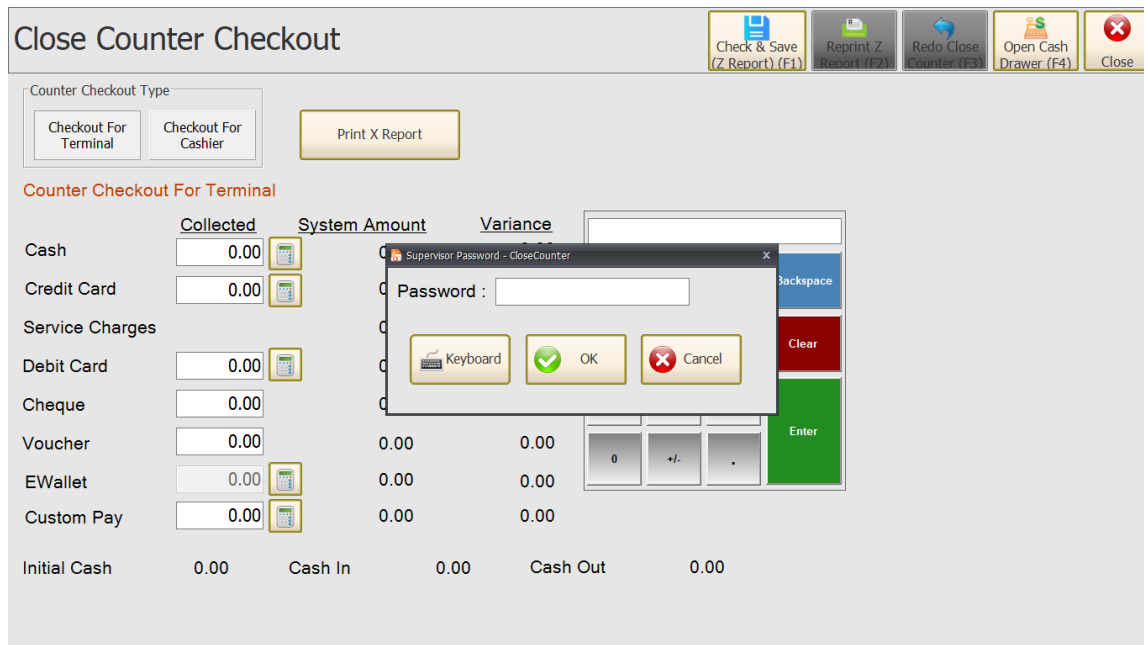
Close Counter Checkout

Check & Save (Z Report) (F1)

Reprint Z Report (F2)

Redo Close Counter (F3)

Open Cash Drawer (F4)

Close

Counter Checkout Type

Checkout For Terminal

Checkout For Cashier

Print X Report

Counter Checkout For Terminal

| | Collected | System Amount | Variance |
|---|---|---|---|
| Cash | 0.00 | 0 | 0.00 |
| Credit Card | 0.00 | 0 | |
| Service Charges | | 0 | |
| Debit Card | 0.00 | 0 | |
| Cheque | 0.00 | 0 | |
| Voucher | 0.00 | 0.00 | 0.00 |
| EWallet | 0.00 | 0.00 | 0.00 |
| Custom Pay | 0.00 | 0.00 | 0.00 |

Supervisor Password - CloseCounter

Password :

Keyboard

OK

Cancel

Backspace

Clear

Enter

0

+/-

.

Initial Cash 0.00 Cash In 0.00 Cash Out 0.00